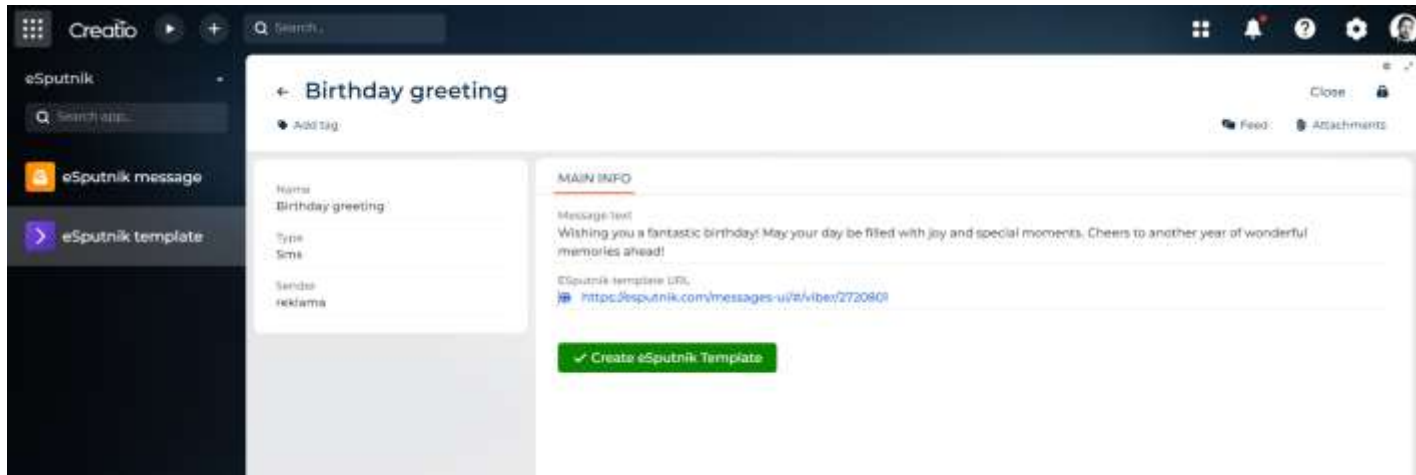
Creatio

Search...

eSputnik

Search app...

eSputnik message

eSputnik template

← Birthday greeting

Add tag

Close

Feed

Attachments

Name
Birthday greeting

Type
Sms

Sender
reklama

MAIN INFO

Message text
Wishing you a fantastic birthday! May your day be filled with joy and special moments. Cheers to another year of wonderful memories ahead!

ESputnik template URL
https://esputnik.com/messages-ui/#/viber/2720801

✓ Create eSputnik Template